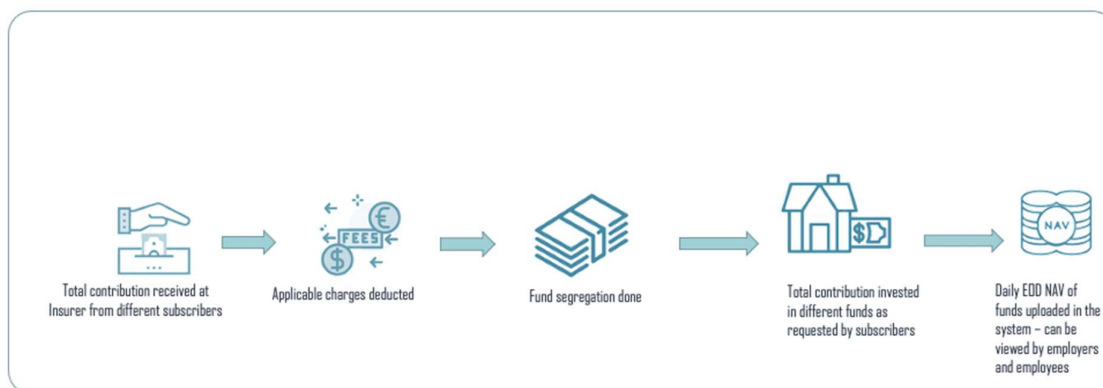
Total contribution received at Insurer from different subscribers

FEES

Applicable charges deducted

Fund segregation done

Total contribution invested in different funds as requested by subscribers

NAV

Daily EOD NAV of funds uploaded in the system – can be viewed by employers and employees